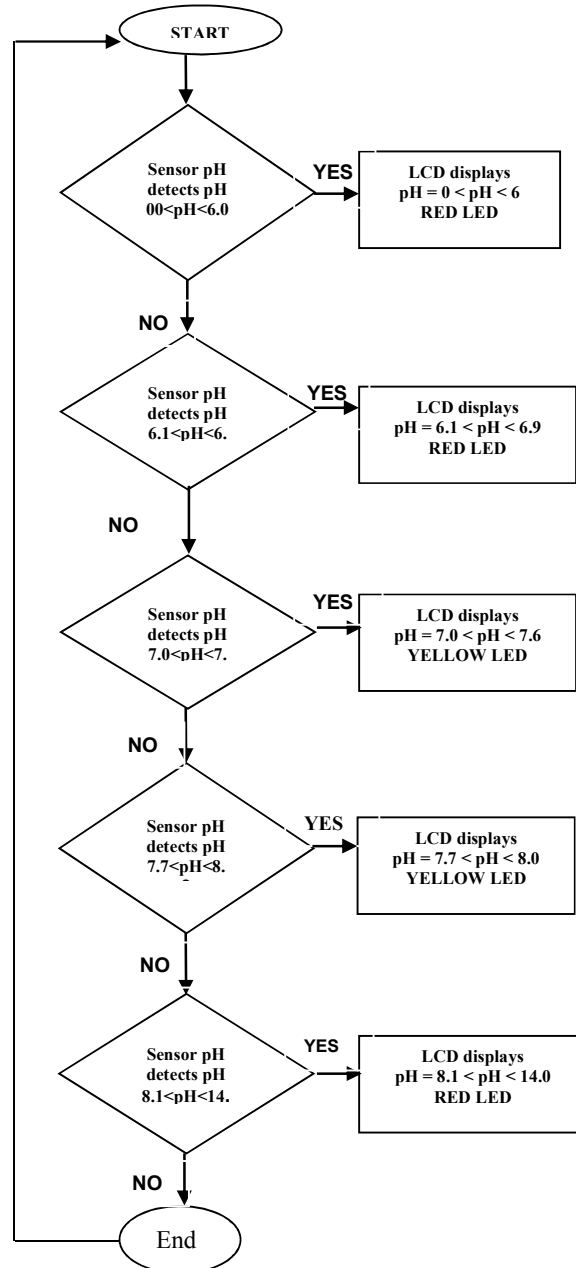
START

Sensor pH detects pH 00<pH<6.0

YES

LCD displays pH = 0 < pH < 6 RED LED

NO

Sensor pH detects pH 6.1<pH<6.

YES

LCD displays pH = 6.1 < pH < 6.9 RED LED

NO

Sensor pH detects pH 7.0<pH<7.

YES

LCD displays pH = 7.0 < pH < 7.6 YELLOW LED

NO

Sensor pH detects pH 7.7<pH<8.

YES

LCD displays pH = 7.7 < pH < 8.0 YELLOW LED

NO

Sensor pH detects pH 8.1<pH<14.

YES

LCD displays pH = 8.1 < pH < 14.0 RED LED

NO

End